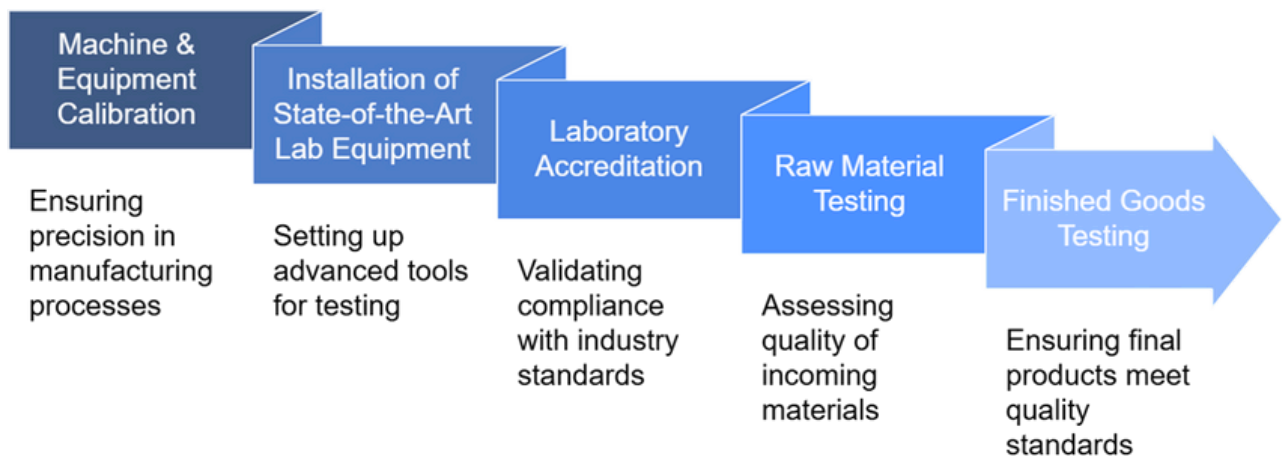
Machine & Equipment Calibration

Ensuring precision in manufacturing processes

Installation of State-of-the-Art Lab Equipment

Setting up advanced tools for testing

Laboratory Accreditation

Validating compliance with industry standards

Raw Material Testing

Assessing quality of incoming materials

Finished Goods Testing

Ensuring final products meet quality standards